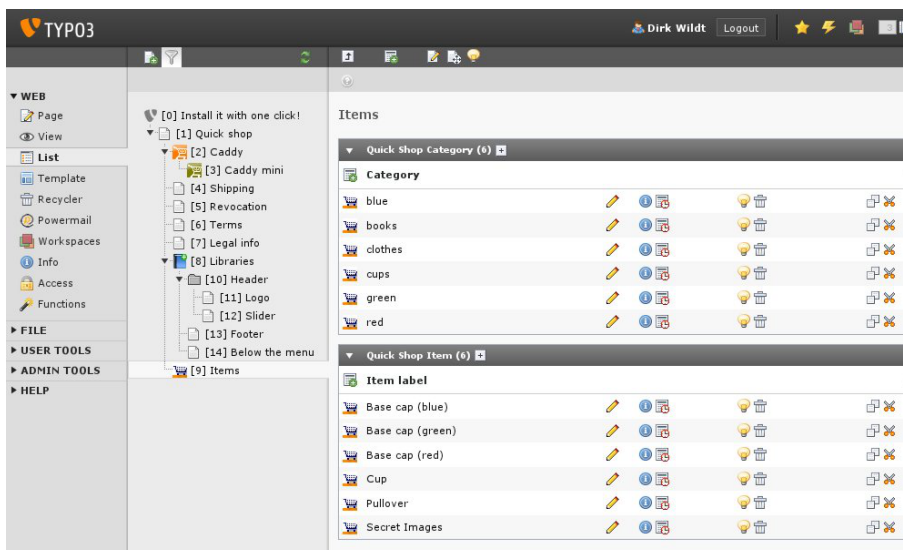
TYPO3

Dirk Wildt Logout

▼ WEB
Page
View
List
Template
Recycler
Powermail
Workspaces
Info
Access
Functions
▶ FILE
▶ USER TOOLS
▶ ADMIN TOOLS
▶ HELP

[0] Install it with one click!
[1] Quick shop
[2] Caddy
[3] Caddy mini
[4] Shipping
[5] Revocation
[6] Terms
[7] Legal info
[8] Libraries
[10] Header
[11] Logo
[12] Slider
[13] Footer
[14] Below the menu
[9] Items

Items

Quick Shop Category (6)

| Category |
|---|
| blue |
| books |
| clothes |
| cups |
| green |
| red |

Quick Shop Item (6)

| Item label |
|---|
| Base cap (blue) |
| Base cap (green) |
| Base cap (red) |
| Cup |
| Pullover |
| Secret Images |